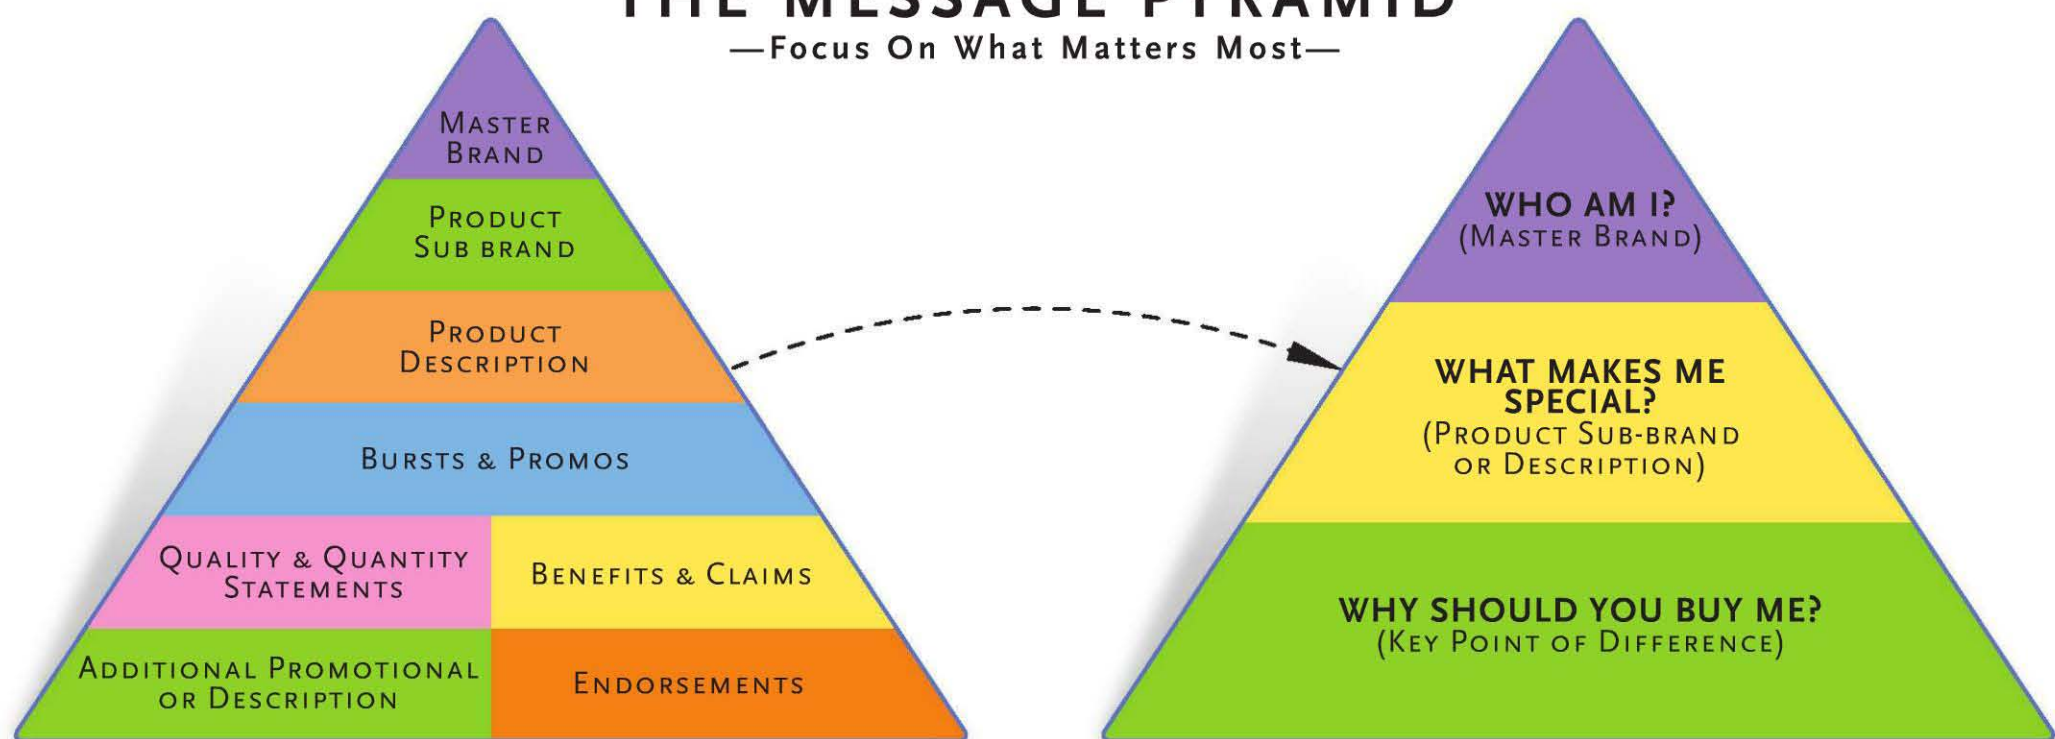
THE MESSAGE PYRAMID
—Focus On What Matters Most—

Master Brand

Product Sub brand

Product Description

Bursts & Promos

Quality & Quantity Statements

Benefits & Claims

Additional Promotional or Description

Endorsements

WHO AM I?
(Master Brand)

WHAT MAKES ME SPECIAL?
(Product Sub-brand or Description)

WHY SHOULD YOU BUY ME?
(Key Point of Difference)